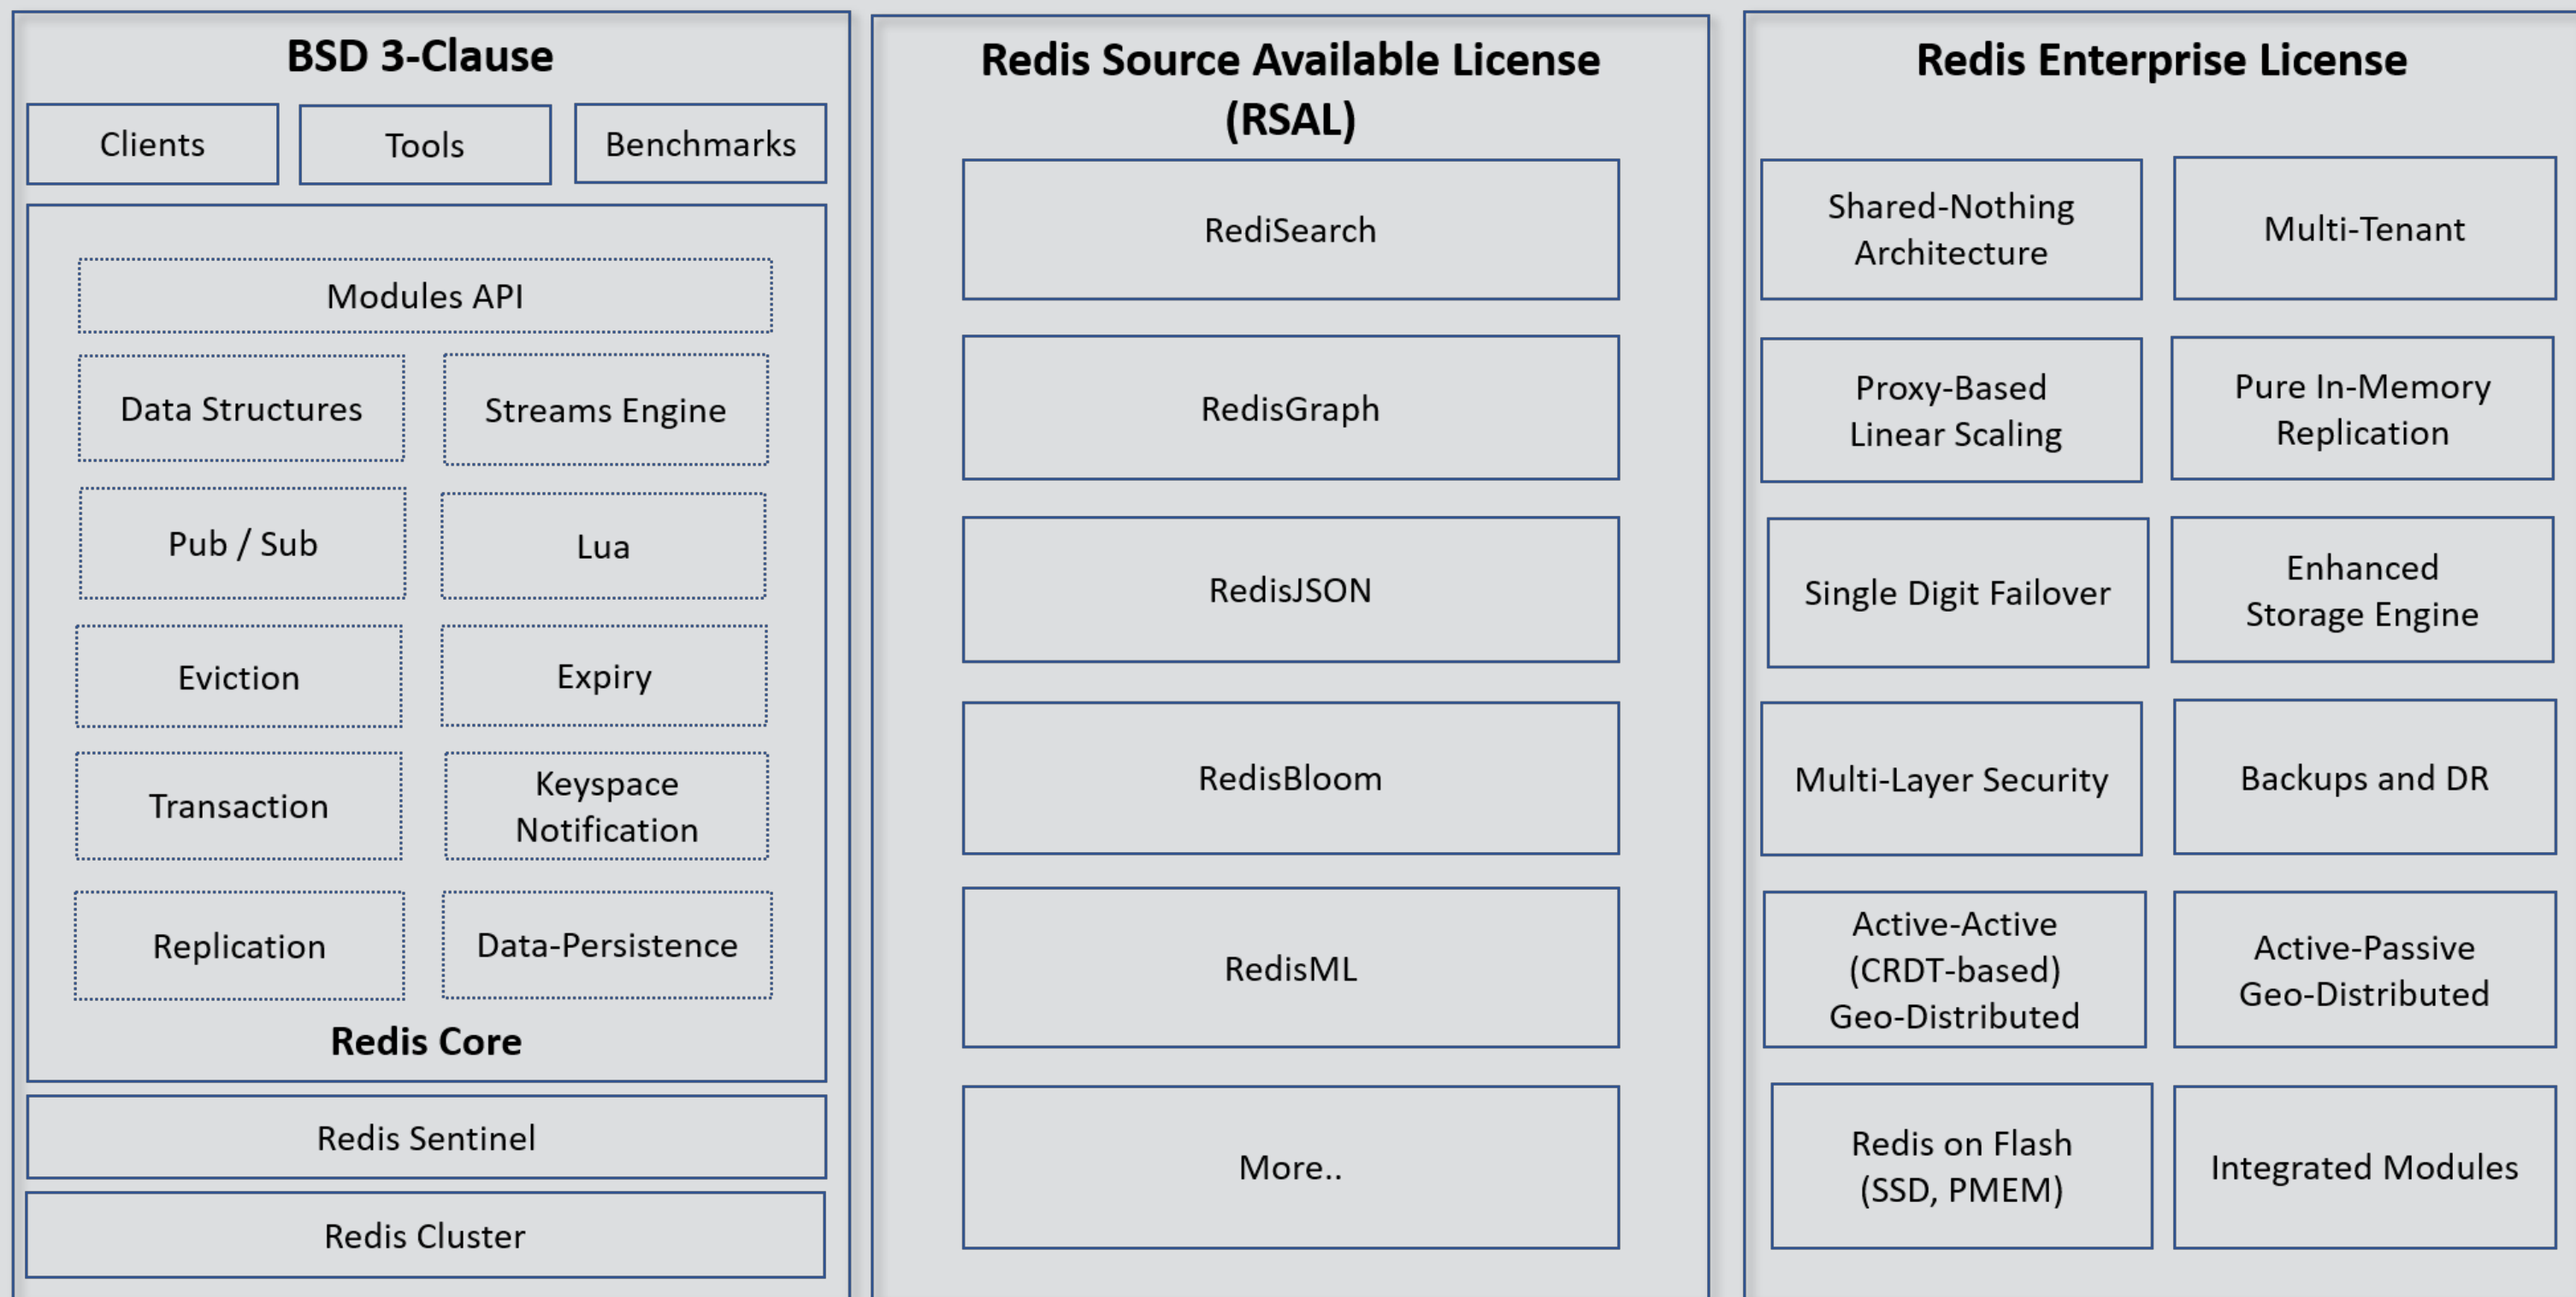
BSD 3-Clause

Clients

Tools

Benchmarks

Modules API

Data Structures

Streams Engine

Pub / Sub

Lua

Eviction

Expiry

Transaction

Keyspace Notification

Replication

Data-Persistence

Redis Core

Redis Sentinel

Redis Cluster

Redis Source Available License (RSAL)

RediSearch

RedisGraph

RedisJSON

RedisBloom

RedisML

More..

Redis Enterprise License

Shared-Nothing Architecture

Multi-Tenant

Proxy-Based Linear Scaling

Pure In-Memory Replication

Single Digit Failover

Enhanced Storage Engine

Multi-Layer Security

Backups and DR

Active-Active (CRDT-based) Geo-Distributed

Active-Passive Geo-Distributed

Redis on Flash (SSD, PMEM)

Integrated Modules